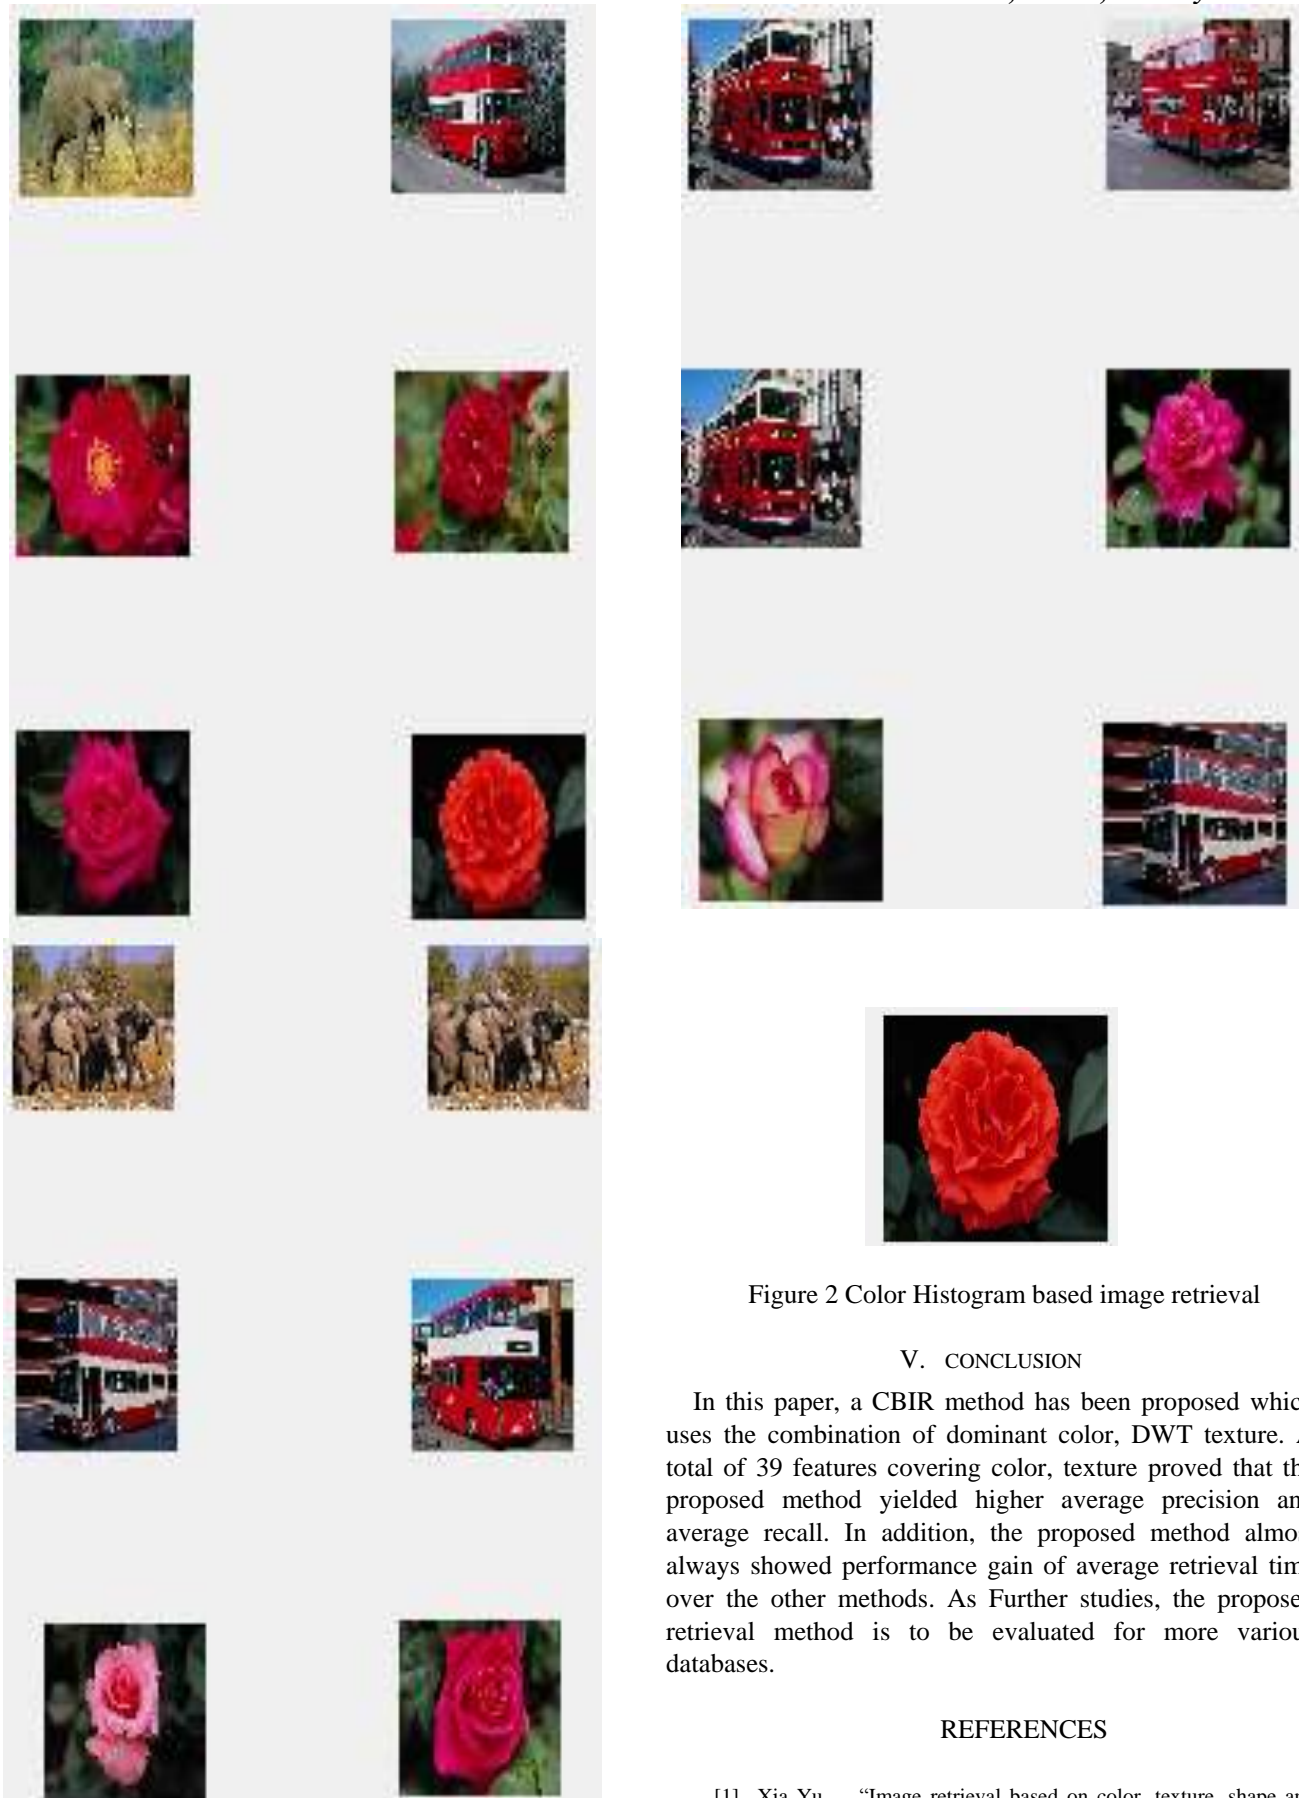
Figure 2 Color Histogram based image retrieval

V. CONCLUSION

In this paper, a CBIR method has been proposed whic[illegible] uses the combination of dominant color, DWT texture. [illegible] total of 39 features covering color, texture proved that th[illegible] proposed method yielded higher average precision an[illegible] average recall. In addition, the proposed method almo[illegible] always showed performance gain of average retrieval tim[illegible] over the other methods. As Further studies, the propose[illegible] retrieval method is to be evaluated for more variou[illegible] databases.

REFERENCES

[1] Xia Yu, "Image retrieval based on color, texture, shape a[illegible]